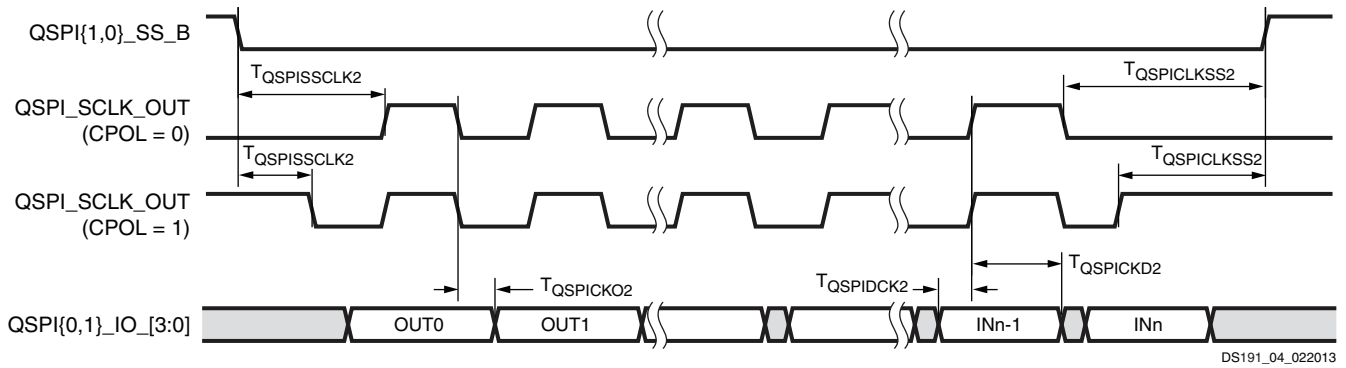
QSPI{1,0}_SS_B

$T_{QSPISSCLK2}$

$T_{QSPICLKSS2}$

QSPI_SCLK_OUT (CPOL = 0)

$T_{QSPISSCLK2}$

$T_{QSPICLKSS2}$

QSPI_SCLK_OUT (CPOL = 1)

$T_{QSPICKD2}$

$T_{QSPICKO2}$

$T_{QSPIDCK2}$

QSPI{0,1}_IO_[3:0]

OUT0

OUT1

INn-1

INn

DS191_04_022013